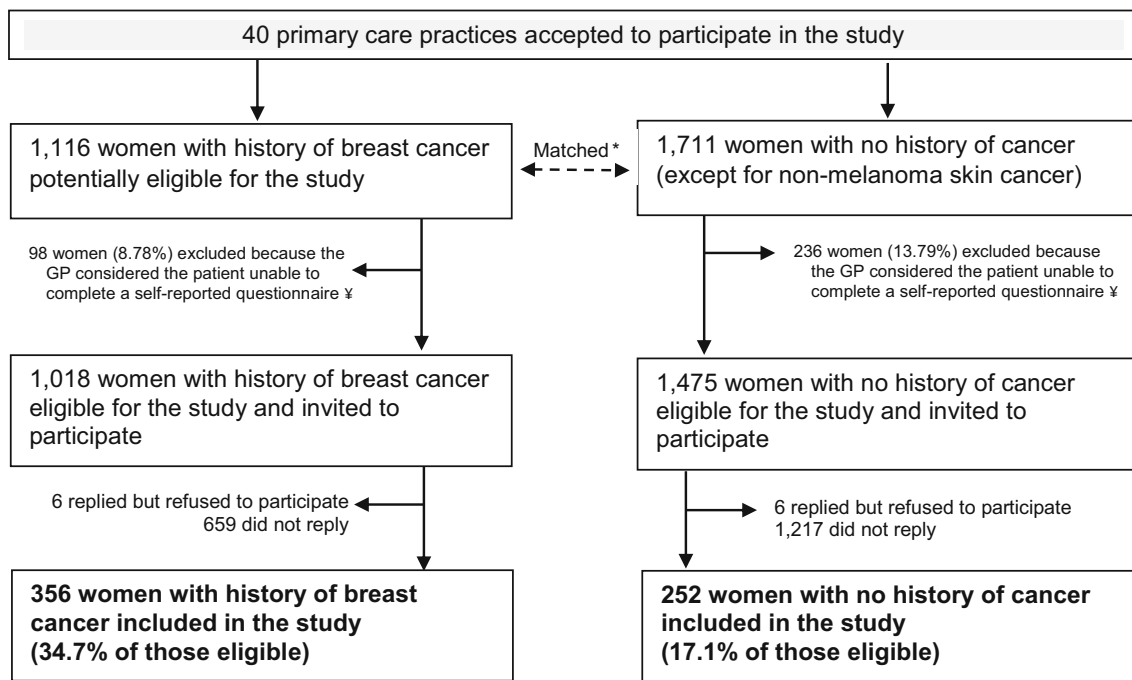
40 primary care practices accepted to participate in the study

1,116 women with history of breast cancer potentially eligible for the study

Matched *

1,711 women with no history of cancer (except for non-melanoma skin cancer)

98 women (8.78%) excluded because the GP considered the patient unable to complete a self-reported questionnaire ¥

236 women (13.79%) excluded because the GP considered the patient unable to complete a self-reported questionnaire ¥

1,018 women with history of breast cancer eligible for the study and invited to participate

1,475 women with no history of cancer eligible for the study and invited to participate

6 replied but refused to participate
659 did not reply

6 replied but refused to participate
1,217 did not reply

**356 women with history of breast cancer included in the study (34.7% of those eligible)**

**252 women with no history of cancer included in the study (17.1% of those eligible)**